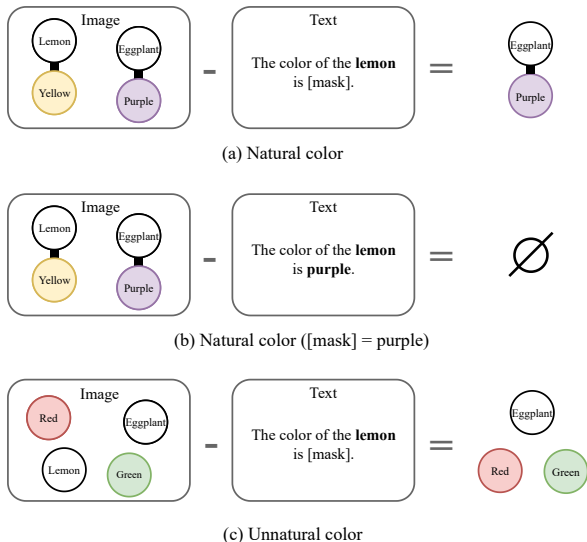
Image

Lemon

Eggplant

Yellow

Purple

-

Text

The color of the **lemon** is [mask].

=

Eggplant

Purple

(a) Natural color

Image

Lemon

Eggplant

Yellow

Purple

-

Text

The color of the **lemon** is **purple**.

=

∅

(b) Natural color ([mask] = purple)

Image

Red

Eggplant

Lemon

Green

-

Text

The color of the **lemon** is [mask].

=

Eggplant

Red

Green

(c) Unnatural color